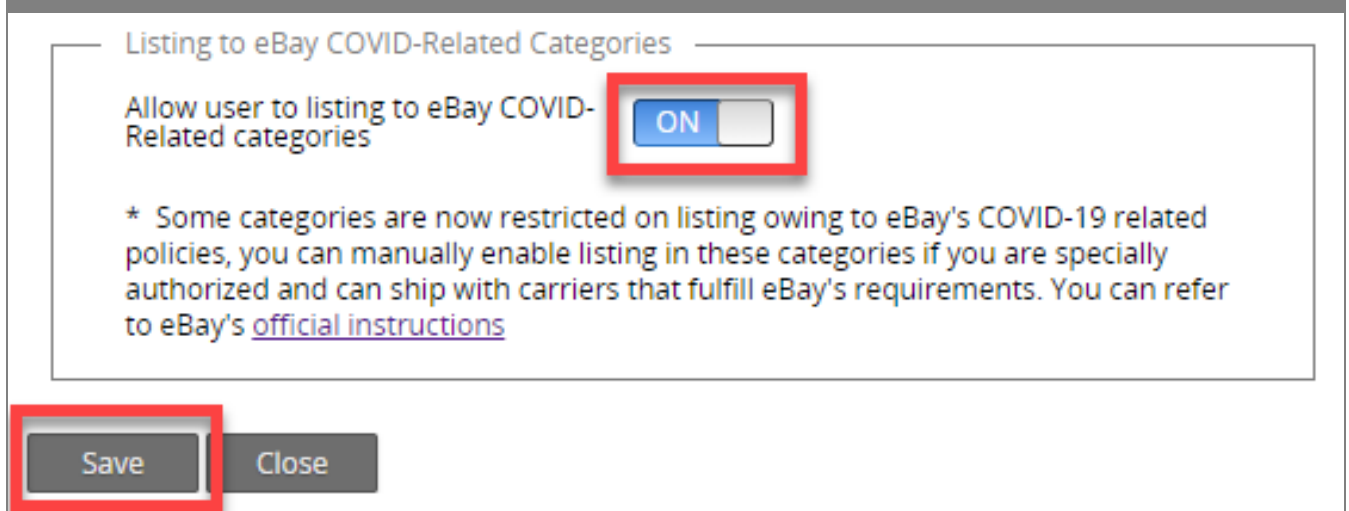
Listing to eBay COVID-Related Categories

Allow user to listing to eBay COVID-Related categories

ON

* Some categories are now restricted on listing owing to eBay's COVID-19 related policies, you can manually enable listing in these categories if you are specially authorized and can ship with carriers that fulfill eBay's requirements. You can refer to eBay's official instructions

Save

Close